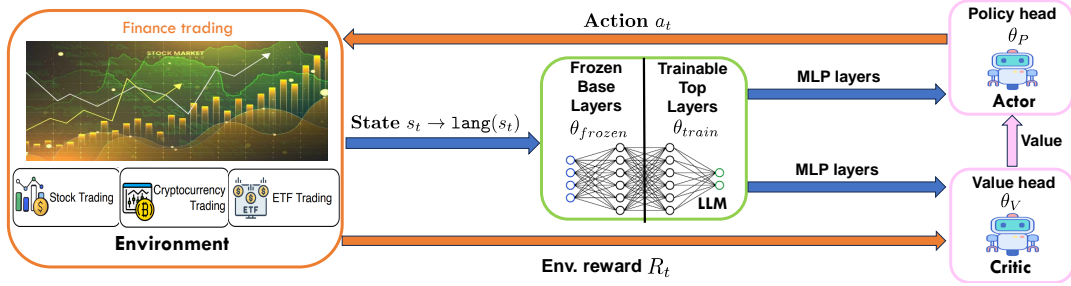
Finance trading

STOCK MARKET

Stock Trading

Cryptocurrency Trading

ETF

ETF Trading

Environment

Action $a_t$

State $s_t \rightarrow \texttt{lang}(s_t)$

Frozen Base Layers

$\theta_{frozen}$

Trainable Top Layers

$\theta_{train}$

LLM

MLP layers

MLP layers

Env. reward $R_t$

Policy head

$\theta_P$

Actor

Value

Value head

$\theta_V$

Critic